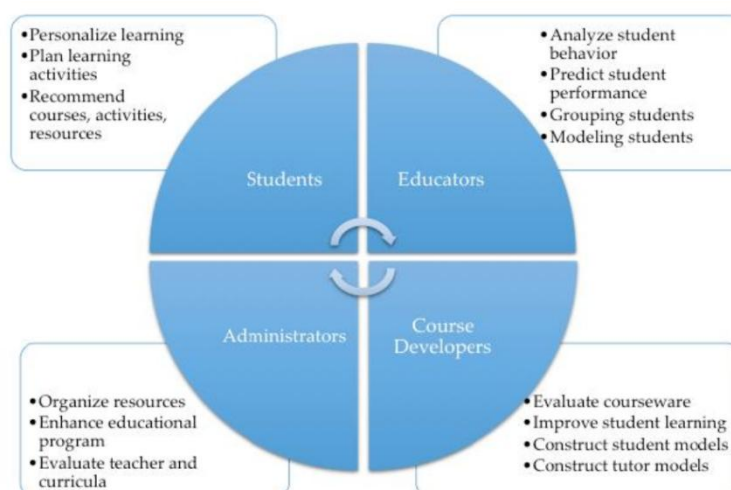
• Personalize learning
• Plan learning activities
• Recommend courses, activities, resources

• Analyze student behavior
• Predict student performance
• Grouping students
• Modeling students

Students

Educators

Administrators

Course Developers

• Organize resources
• Enhance educational program
• Evaluate teacher and curricula

• Evaluate courseware
• Improve student learning
• Construct student models
• Construct tutor models